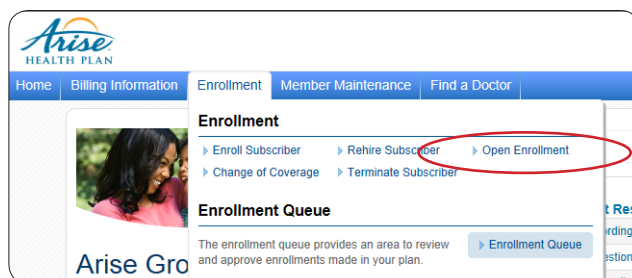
Arise
HEALTH PLAN

Home | Billing Information | Enrollment | Member Maintenance | Find a Doctor

Enrollment

Enroll Subscriber
Rehire Subscriber
Open Enrollment
Change of Coverage
Terminate Subscriber

Enrollment Queue

The enrollment queue provides an area to review and approve enrollments made in your plan.

Enrollment Queue

Arise Gro

t Res
ording
estion